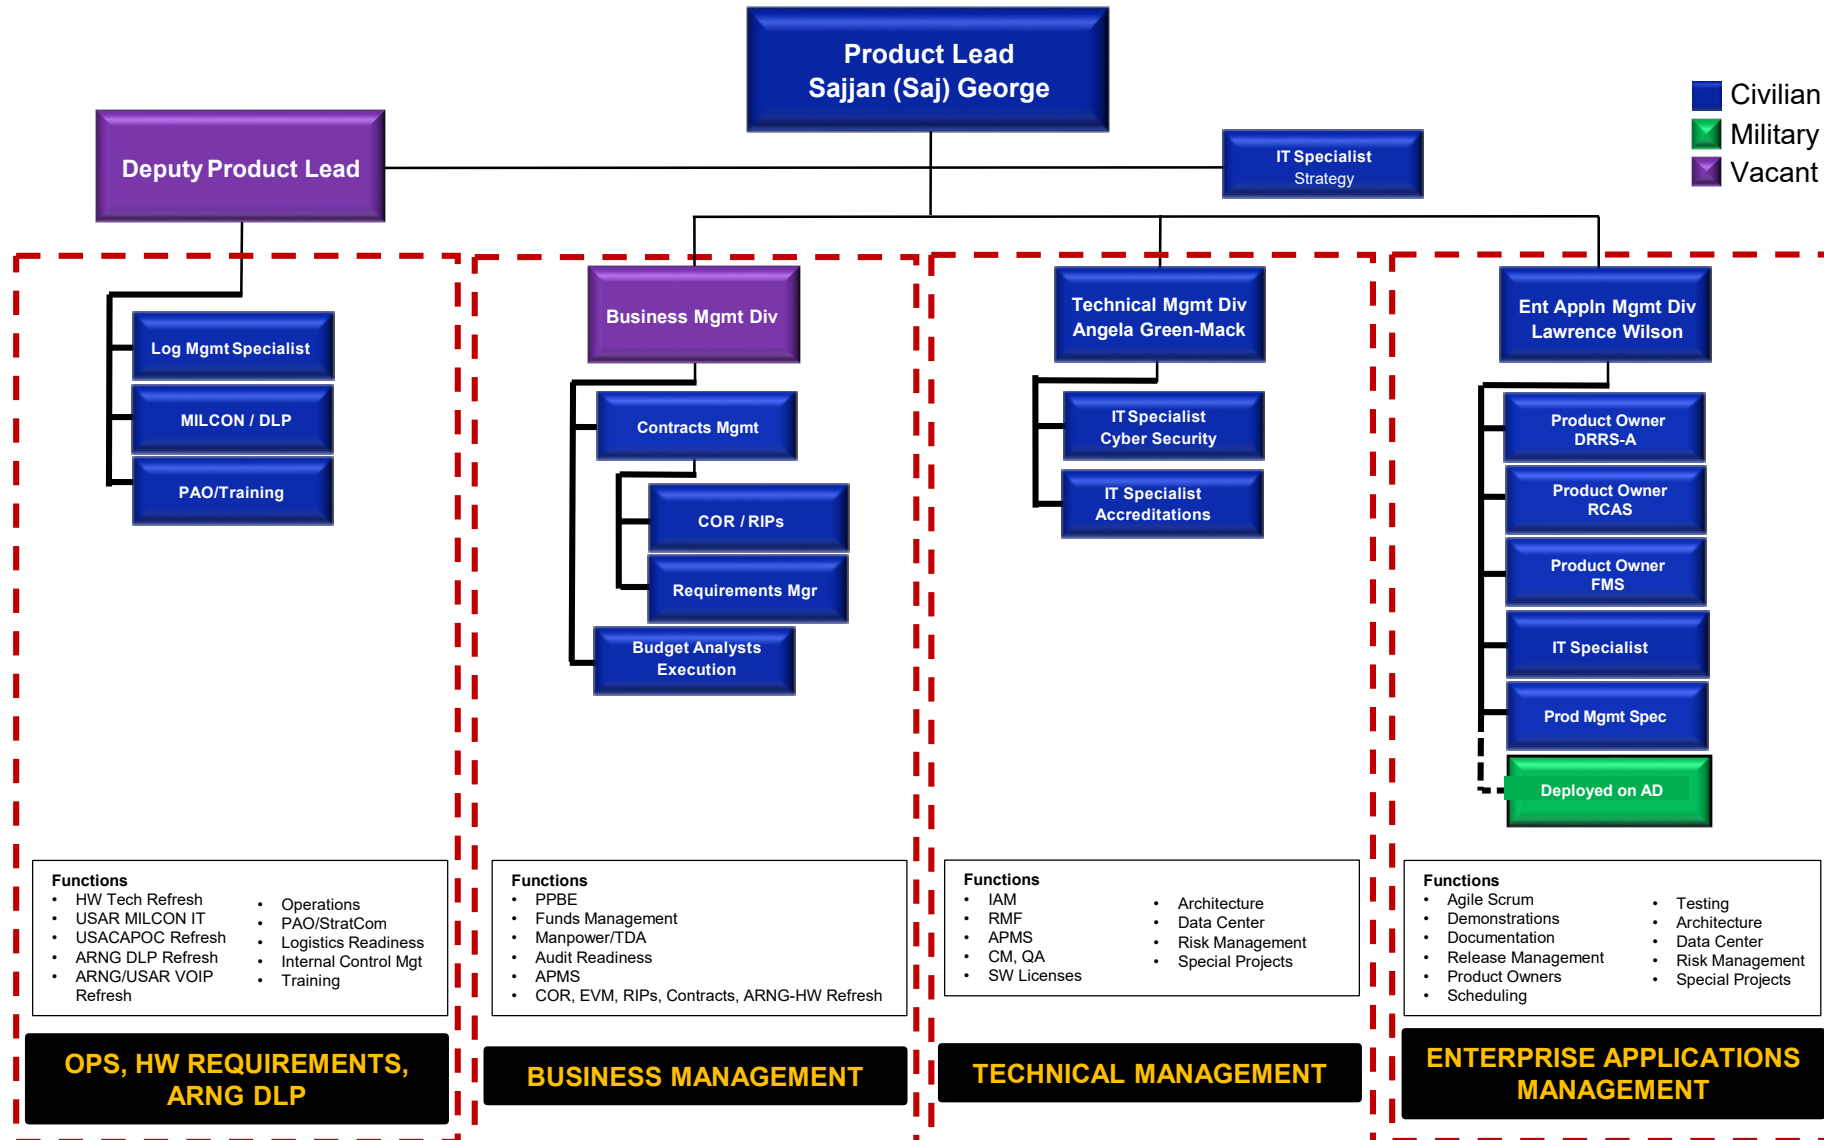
Product Lead
Sajjan (Saj) George

Civilian
Military
Vacant

Deputy Product Lead

IT Specialist
Strategy

Log Mgmt Specialist

MILCON / DLP

PAO/Training

Business Mgmt Div

Contracts Mgmt

COR / RIPs

Requirements Mgr

Budget Analysts
Execution

Technical Mgmt Div
Angela Green-Mack

IT Specialist
Cyber Security

IT Specialist
Accreditations

Ent Appln Mgmt Div
Lawrence Wilson

Product Owner
DRRS-A

Product Owner
RCAS

Product Owner
FMS

IT Specialist

Prod Mgmt Spec

Deployed on AD

Functions
- HW Tech Refresh
- USAR MILCON IT
- USACAPOC Refresh
- ARNG DLP Refresh
- ARNG/USAR VOIP Refresh
- Operations
- PAO/StratCom
- Logistics Readiness
- Internal Control Mgt
- Training

OPS, HW REQUIREMENTS, ARNG DLP

Functions
- PPBE
- Funds Management
- Manpower/TDA
- Audit Readiness
- APMS
- COR, EVM, RIPs, Contracts, ARNG-HW Refresh

BUSINESS MANAGEMENT

Functions
- IAM
- RMF
- APMS
- CM, QA
- SW Licenses
- Architecture
- Data Center
- Risk Management
- Special Projects

TECHNICAL MANAGEMENT

Functions
- Agile Scrum
- Demonstrations
- Documentation
- Release Management
- Product Owners
- Scheduling
- Testing
- Architecture
- Data Center
- Risk Management
- Special Projects

ENTERPRISE APPLICATIONS MANAGEMENT